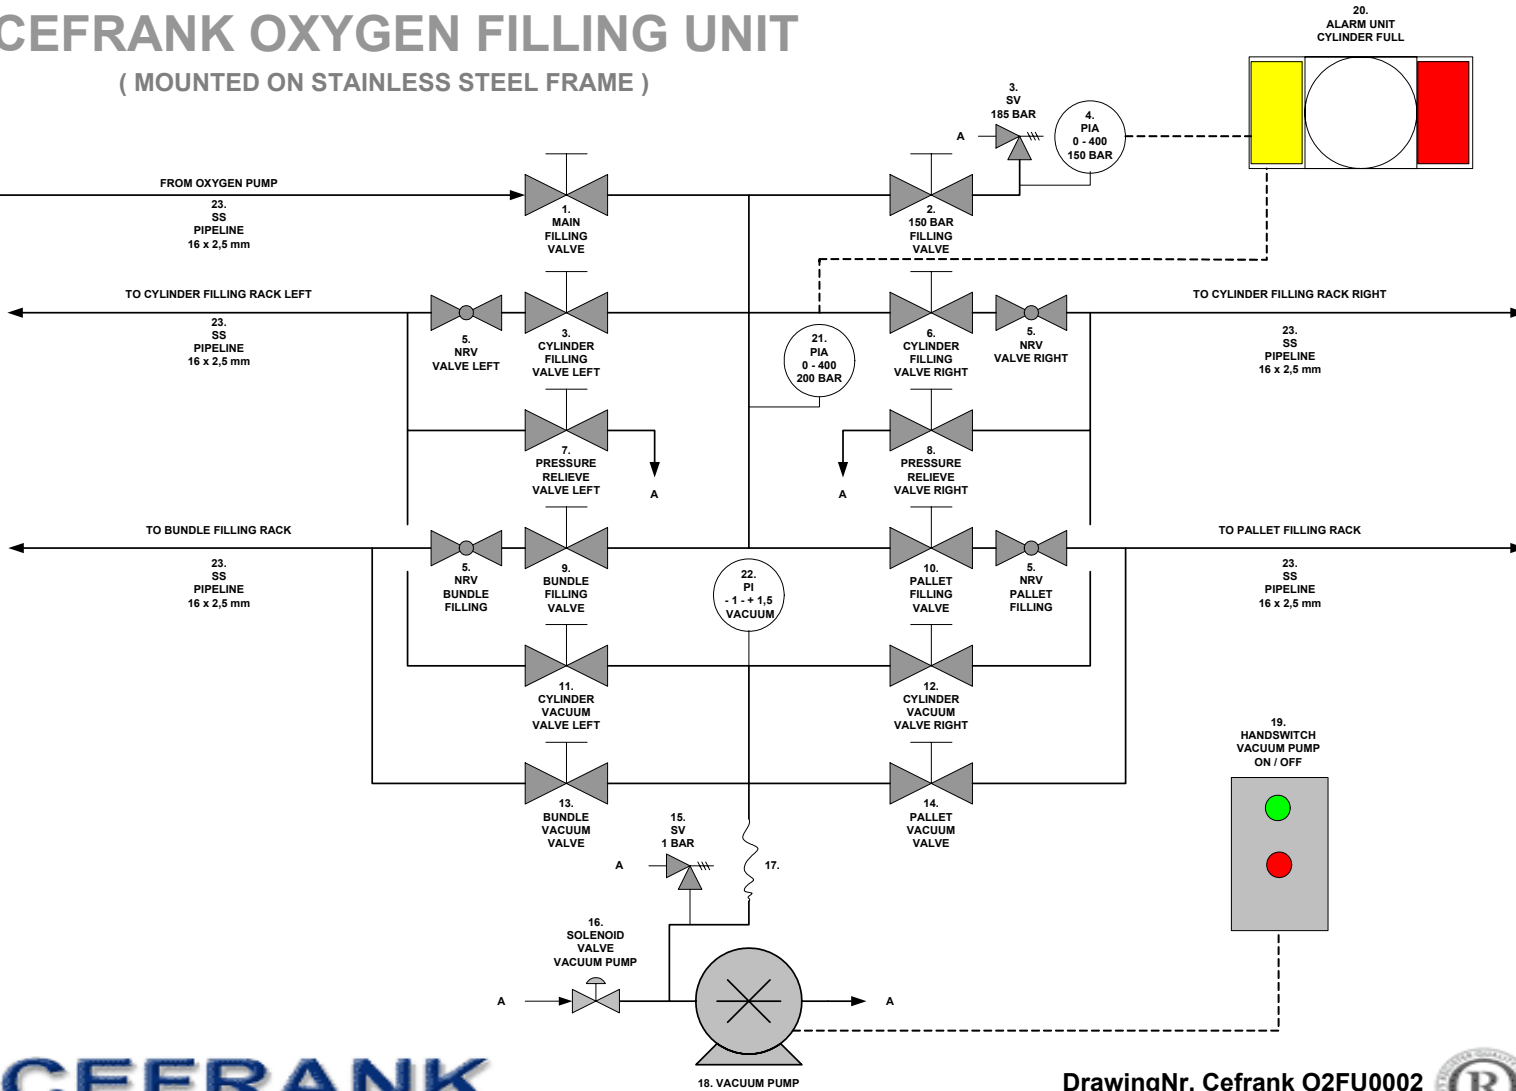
CEFRANK OXYGEN FILLING UNIT
( MOUNTED ON STAINLESS STEEL FRAME )

20.
ALARM UNIT
CYLINDER FULL

3.
SV
185 BAR

A

4.
PIA
0 - 400
150 BAR

FROM OXYGEN PUMP

23.
SS
PIPELINE
16 x 2,5 mm

1.
MAIN
FILLING
VALVE

2.
150 BAR
FILLING
VALVE

TO CYLINDER FILLING RACK LEFT

23.
SS
PIPELINE
16 x 2,5 mm

5.
NRV
VALVE LEFT

3.
CYLINDER
FILLING
VALVE LEFT

21.
PIA
0 - 400
200 BAR

6.
CYLINDER
FILLING
VALVE RIGHT

5.
NRV
VALVE RIGHT

TO CYLINDER FILLING RACK RIGHT

23.
SS
PIPELINE
16 x 2,5 mm

7.
PRESSURE
RELIEVE
VALVE LEFT

A

A

8.
PRESSURE
RELIEVE
VALVE RIGHT

TO BUNDLE FILLING RACK

23.
SS
PIPELINE
16 x 2,5 mm

5.
NRV
BUNDLE
FILLING

9.
BUNDLE
FILLING
VALVE

22.
PI
- 1 - + 1,5
VACUUM

10.
PALLET
FILLING
VALVE

5.
NRV
PALLET
FILLING

TO PALLET FILLING RACK

23.
SS
PIPELINE
16 x 2,5 mm

11.
CYLINDER
VACUUM
VALVE LEFT

12.
CYLINDER
VACUUM
VALVE RIGHT

19.
HANDSWITCH
VACUUM PUMP
ON / OFF

13.
BUNDLE
VACUUM
VALVE

15.
SV
1 BAR

A

17.

14.
PALLET
VACUUM
VALVE

16.
SOLENOID
VALVE
VACUUM PUMP

A

A

CEFRANK

18. VACUUM PUMP

DrawingNr. Cefrank O2FU0002